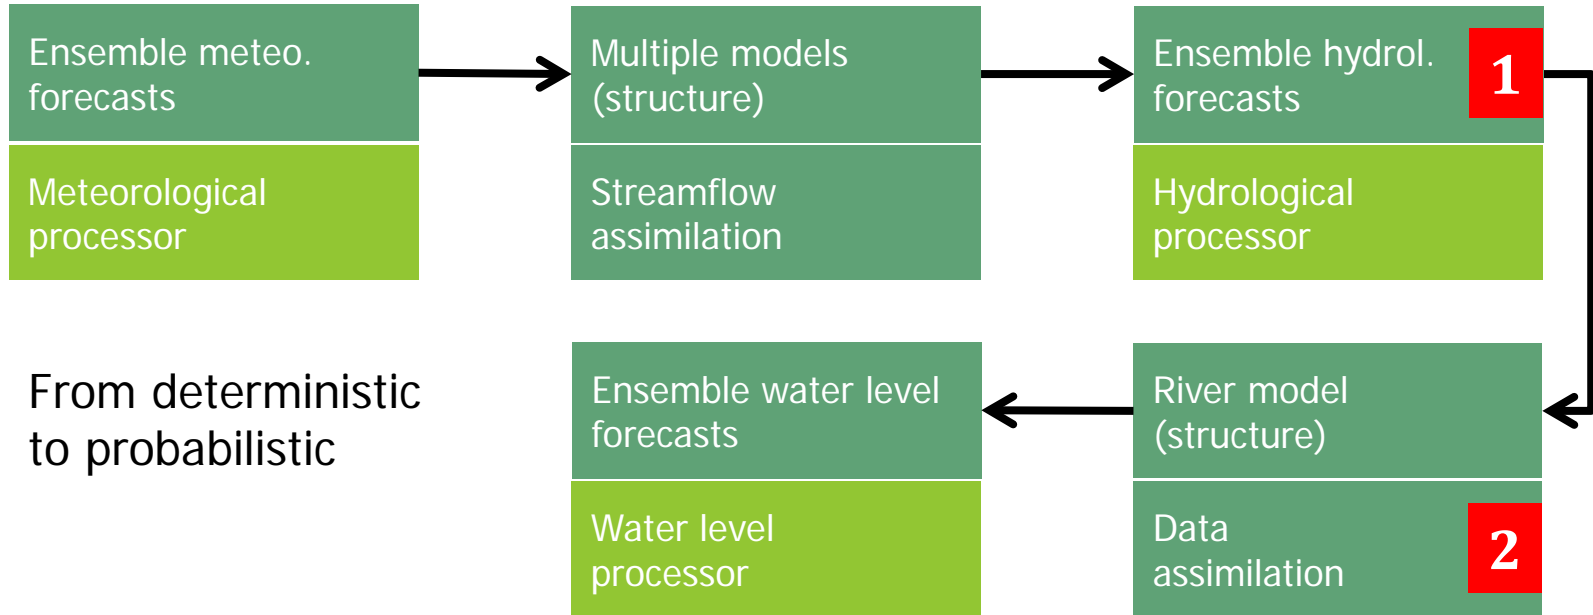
Ensemble meteo. forecasts

Meteorological processor

Multiple models (structure)

Streamflow assimilation

Ensemble hydrol. forecasts

1

Hydrological processor

From deterministic to probabilistic

Ensemble water level forecasts

Water level processor

River model (structure)

Data assimilation

2